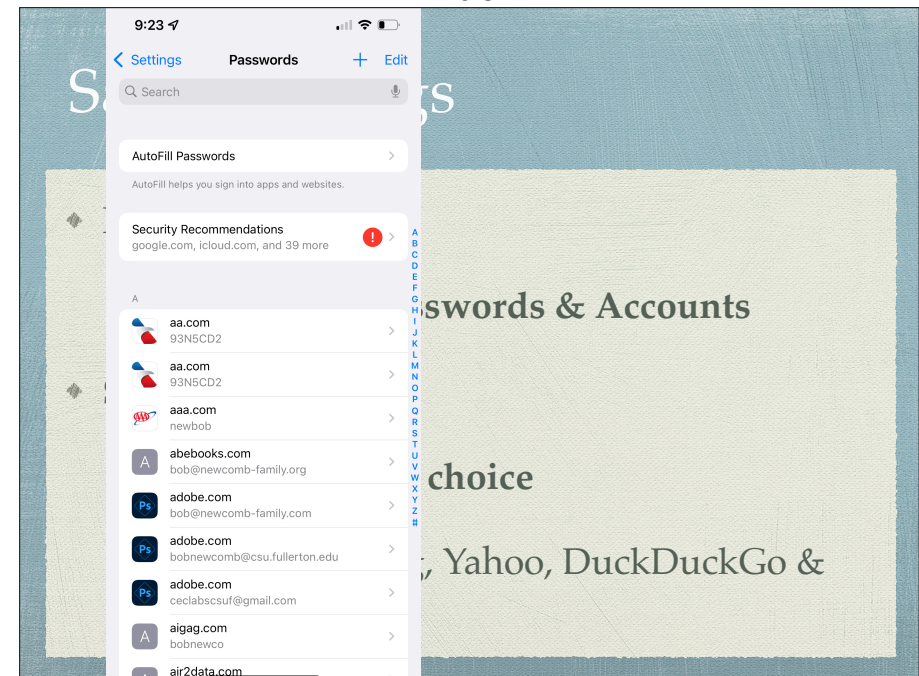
9:23

Settings Passwords + Edit

Search

AutoFill Passwords

AutoFill helps you sign into apps and websites.

Security Recommendations
google.com, icloud.com, and 39 more

A

aa.com
93N5CD2

aa.com
93N5CD2

aaa.com
newbob

abebooks.com
bob@newcomb-family.org

adobe.com
bob@newcomb-family.com

adobe.com
bobnewcomb@csu.fullerton.edu

adobe.com
ceclabscsuf@gmail.com

aigag.com
bobnewco

air2data.com

A B C D E F G H I J K L M N O P Q R S T U V W X Y Z #

Sa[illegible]gs

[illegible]swords & Accounts

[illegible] choice

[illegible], Yahoo, DuckDuckGo &